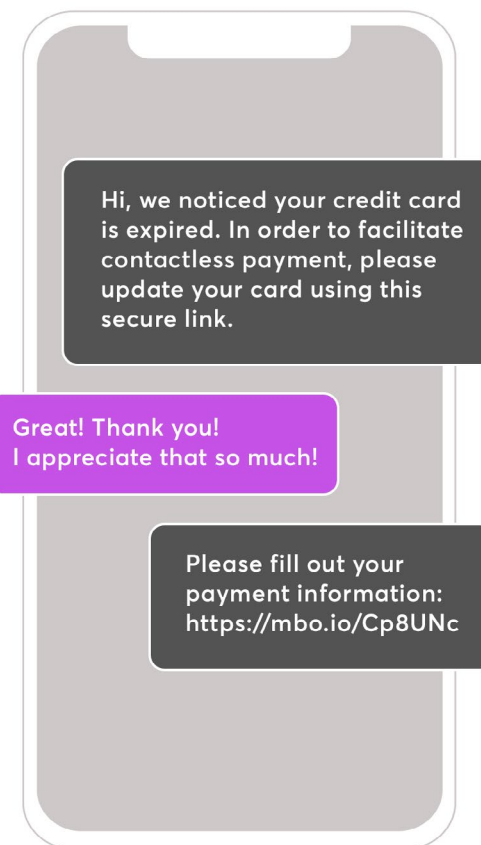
Hi, we noticed your credit card is expired. In order to facilitate contactless payment, please update your card using this secure link.

Great! Thank you!
I appreciate that so much!

Please fill out your payment information: https://mbo.io/Cp8UNc